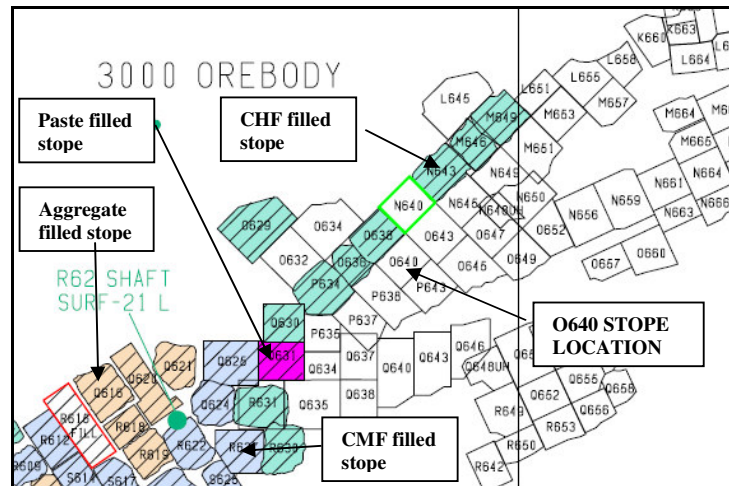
3000 OREBODY

Paste filled stope

CHF filled stope

Aggregate filled stope

R62 SHAFT SURF-21 L

O640 STOPE LOCATION

CMF filled stope

K660 K663 L6 L658 L664 L6 L645 L651 L655 M657 M649 M653 M664 M6 M646 M665 M651 N643 N649 N661 N664 N640 N646 N648UH N650 N656 N659 N663 N666 O629 O634 O638 O643 O647 O652 O632 O636 O640 O646 O649 O657 O660 P634 P643 P638 P637 O630 P635 O631 O625 O637 O643 O646 Q634 O640 O648UH O68 Q621 O620 O616 O624 Q655 O658 Q631 O635 O638 Q652 Q656 R618 FILL R612 R619 R622 R62 R630 R649 R653 R619 R609 S614 S617 R650 R642